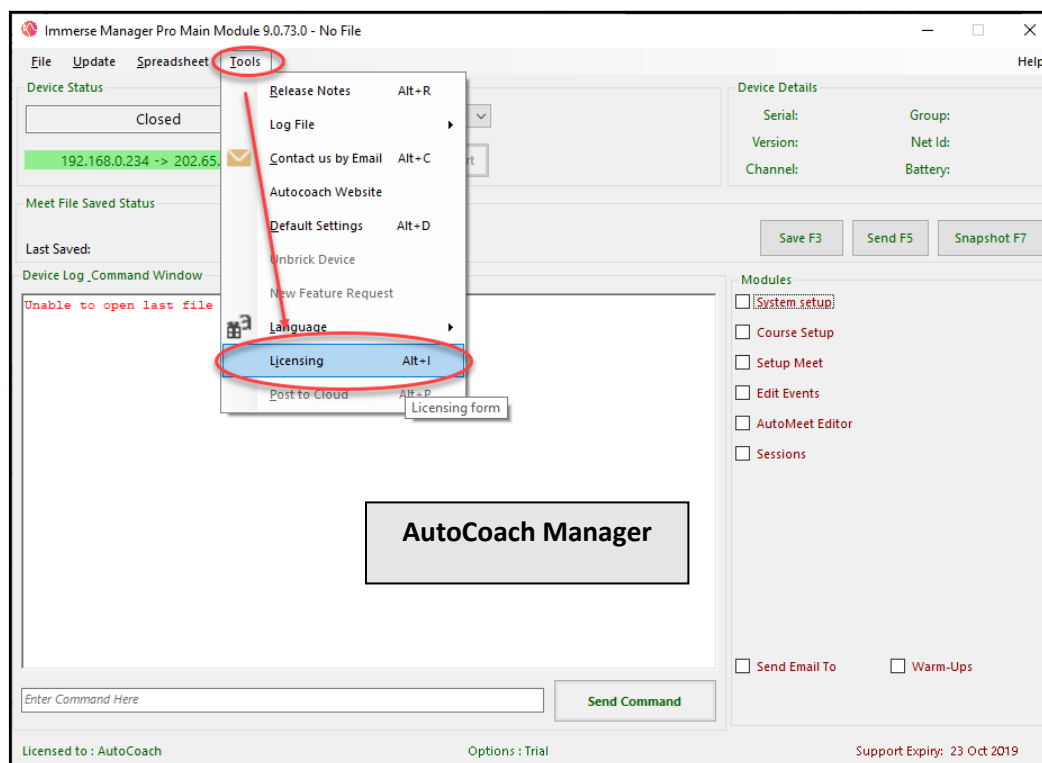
Immerse Manager Pro Main Module 9.0.73.0 - No File

File Update Spreadsheet Tools Help

Device Status

Closed

192.168.0.234 -> 202.65.

Release Notes Alt+R
Log File
Contact us by Email Alt+C
Autocoach Website
Default Settings Alt+D
Unbrick Device
New Feature Request
Language
Licensing Alt+I
Post to Cloud Alt+P

Licensing form

Device Details

Serial:
Version:
Channel:

Group:
Net Id:
Battery:

Meet File Saved Status

Last Saved:

Save F3 Send F5 Snapshot F7

Device Log _Command Window

Unable to open last file

Modules

System setup
Course Setup
Setup Meet
Edit Events
AutoMeet Editor
Sessions

AutoCoach Manager

Send Email To Warm-Ups

Enter Command Here

Send Command

Licensed to : AutoCoach Options : Trial Support Expiry: 23 Oct 2019